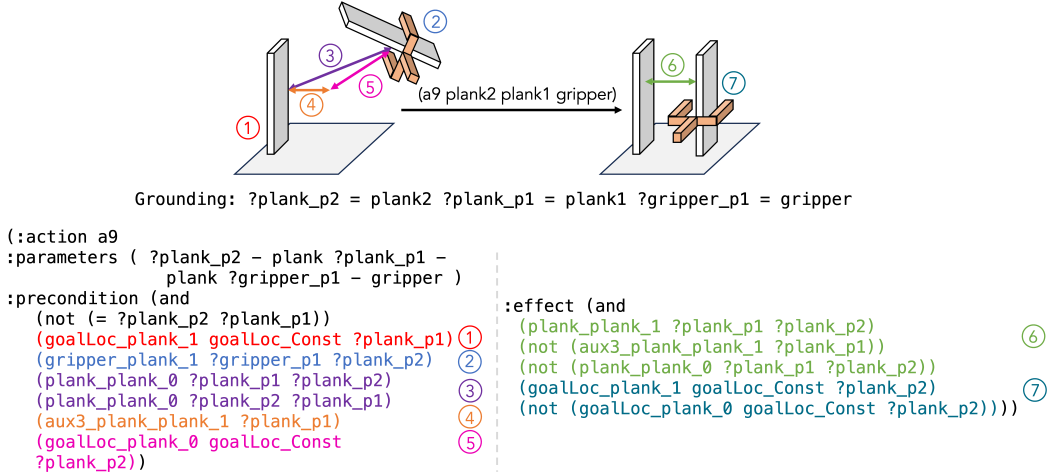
2
3
5
4
1
(a9 plank2 plank1 gripper)
6
7

Grounding: ?plank_p2 = plank2 ?plank_p1 = plank1 ?gripper_p1 = gripper

(:action a9
:parameters ( ?plank_p2 - plank ?plank_p1 - plank ?gripper_p1 - gripper )
:precondition (and
(not (= ?plank_p2 ?plank_p1))
(goalLoc_plank_1 goalLoc_Const ?plank_p1) 1
(gripper_plank_1 ?gripper_p1 ?plank_p2) 2
(plank_plank_0 ?plank_p1 ?plank_p2) 3
(plank_plank_0 ?plank_p2 ?plank_p1)
(aux3_plank_plank_1 ?plank_p1) 4
(goalLoc_plank_0 goalLoc_Const ?plank_p2)) 5

:effect (and
(plank_plank_1 ?plank_p1 ?plank_p2) 6
(not (aux3_plank_plank_1 ?plank_p1))
(not (plank_plank_0 ?plank_p1 ?plank_p2))
(goalLoc_plank_1 goalLoc_Const ?plank_p2) 7
(not (goalLoc_plank_0 goalLoc_Const ?plank_p2))))